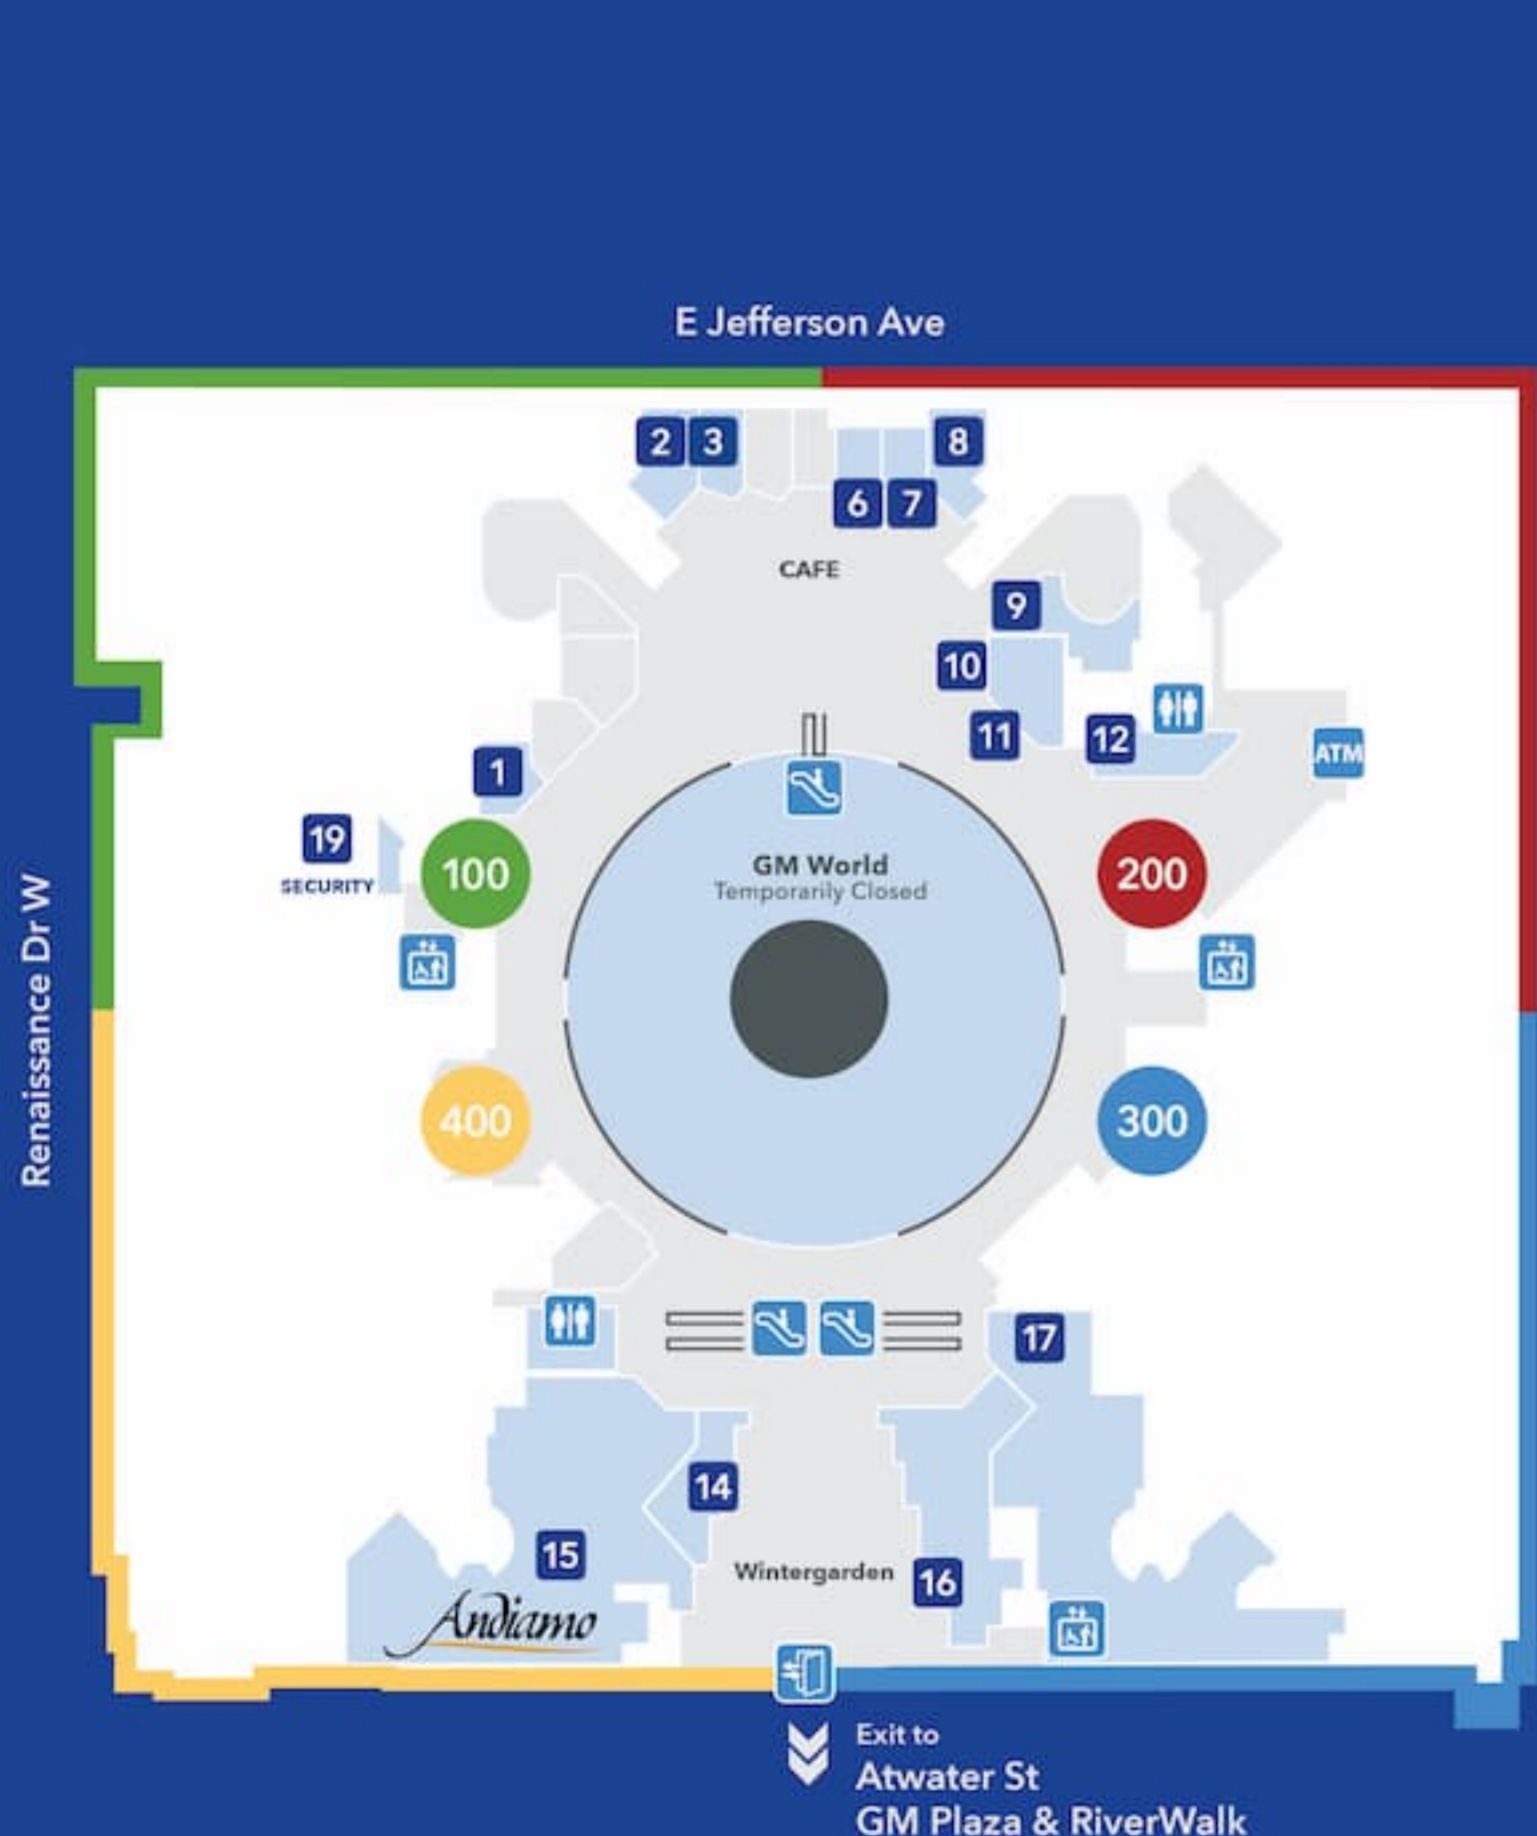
E Jefferson Ave

2 3 8

6 7

CAFE

9

10

11 12

ATM

1

19

SECURITY

100

GM World
Temporarily Closed

200

Renaissance Dr W

400

300

17

14

15

Wintergarden

16

Andiamo

Exit to
Atwater St
GM Plaza & RiverWalk